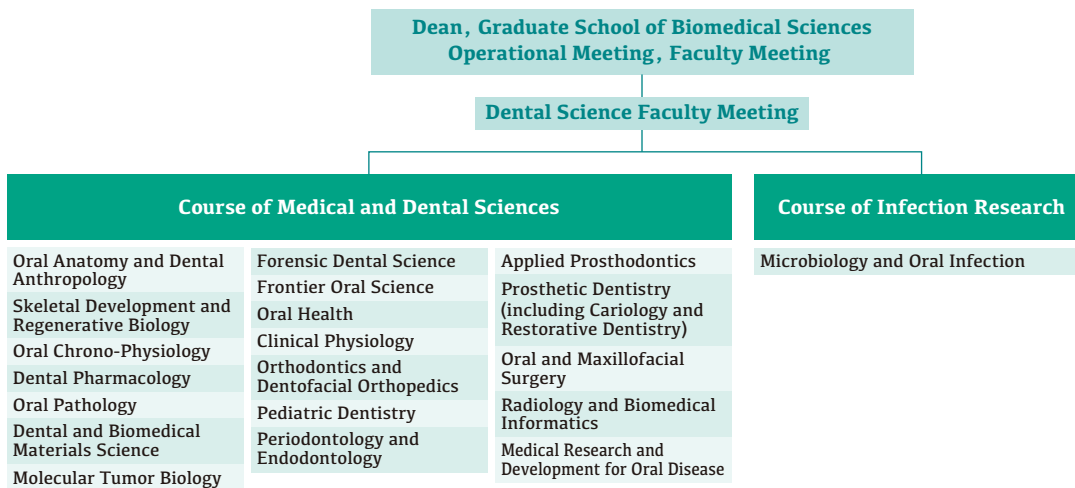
Dean, Graduate School of Biomedical Sciences
Operational Meeting, Faculty Meeting

Dental Science Faculty Meeting

Course of Medical and Dental Sciences

Course of Infection Research

Oral Anatomy and Dental Anthropology
Skeletal Development and Regenerative Biology
Oral Chrono-Physiology
Dental Pharmacology
Oral Pathology
Dental and Biomedical Materials Science
Molecular Tumor Biology

Forensic Dental Science
Frontier Oral Science
Oral Health
Clinical Physiology
Orthodontics and Dentofacial Orthopedics
Pediatric Dentistry
Periodontology and Endodontology

Applied Prosthodontics
Prosthetic Dentistry (including Cariology and Restorative Dentistry)
Oral and Maxillofacial Surgery
Radiology and Biomedical Informatics
Medical Research and Development for Oral Disease

Microbiology and Oral Infection